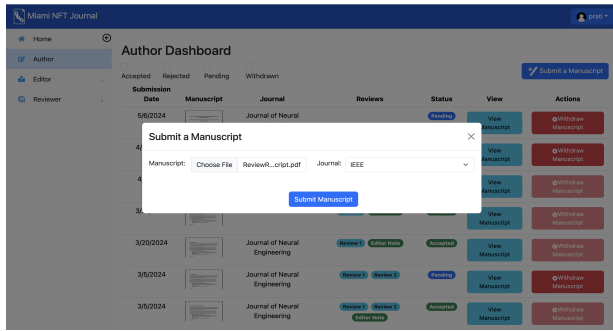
Miami NFT Journal

prati

Home

Author

Editor

Reviewer

Author Dashboard

Accepted Rejected Pending Withdrawn

Submit a Manuscript

| Submission Date | Manuscript | Journal | Reviews | Status | View | Actions |
|---|---|---|---|---|---|---|
| 5/6/2024 | | Journal of Neural | | Pending | View Manuscript | Withdraw Manuscript |
| 4/ | | | | | | Withdraw Manuscript |
| 4/ | | | | | | Withdraw Manuscript |
| 3/ | | | | | View Manuscript | Withdraw Manuscript |
| 3/20/2024 | | Journal of Neural Engineering | Review 1 Editor Note | Accepted | View Manuscript | Withdraw Manuscript |
| 3/5/2024 | | Journal of Neural Engineering | Review 1 Review 2 | Pending | View Manuscript | Withdraw Manuscript |
| 3/5/2024 | | Journal of Neural Engineering | Review 1 Review 2 Editor Note | Accepted | View Manuscript | Withdraw Manuscript |

Submit a Manuscript

×

Manuscript: Choose File ReviewR...cript.pdf Journal: IEEE

Submit Manuscript